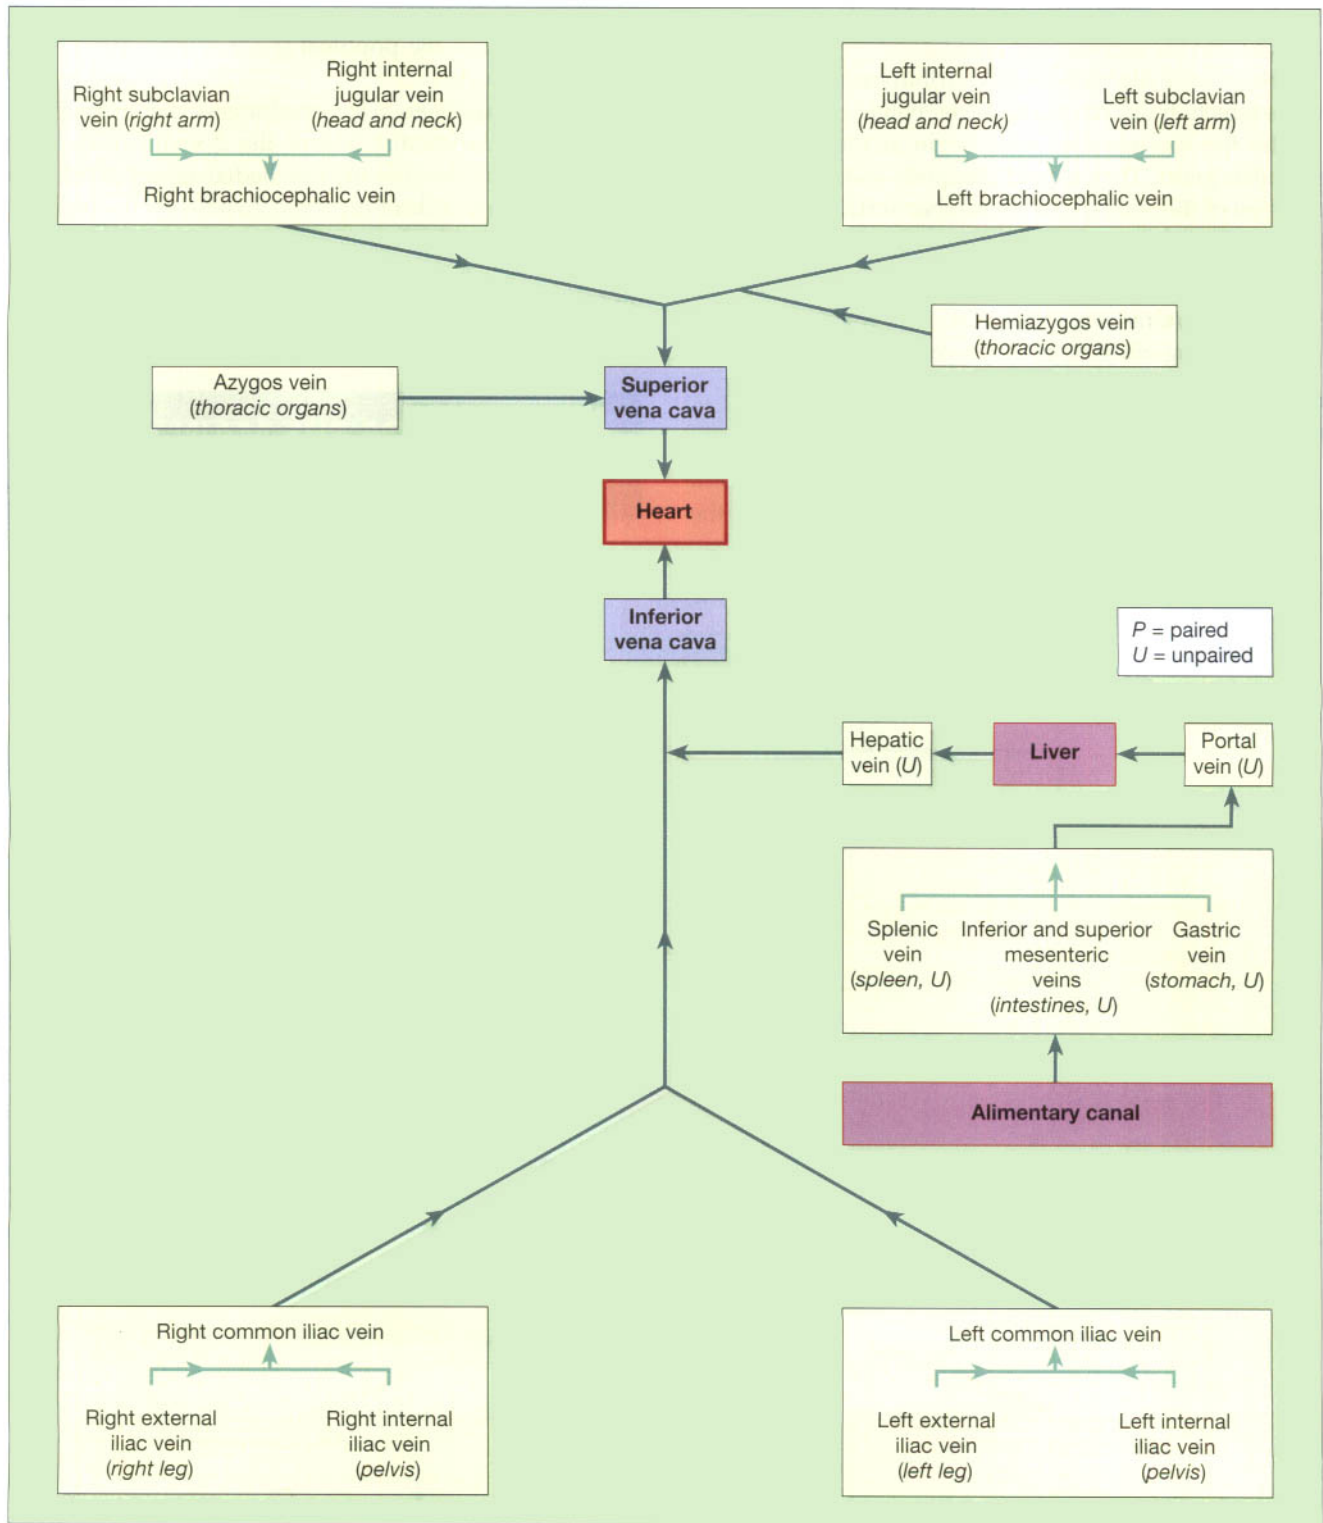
Right subclavian vein (*right arm*)

Right internal jugular vein (*head and neck*)

Right brachiocephalic vein

Left internal jugular vein (*head and neck*)

Left subclavian vein (*left arm*)

Left brachiocephalic vein

Hemiazygos vein (*thoracic organs*)

Azygos vein (*thoracic organs*)

**Superior vena cava**

**Heart**

**Inferior vena cava**

*P* = paired
*U* = unpaired

Hepatic vein (*U*)

**Liver**

Portal vein (*U*)

Splenic vein (*spleen, U*)

Inferior and superior mesenteric veins (*intestines, U*)

Gastric vein (*stomach, U*)

**Alimentary canal**

Right common iliac vein

Right external iliac vein (*right leg*)

Right internal iliac vein (*pelvis*)

Left common iliac vein

Left external iliac vein (*left leg*)

Left internal iliac vein (*pelvis*)